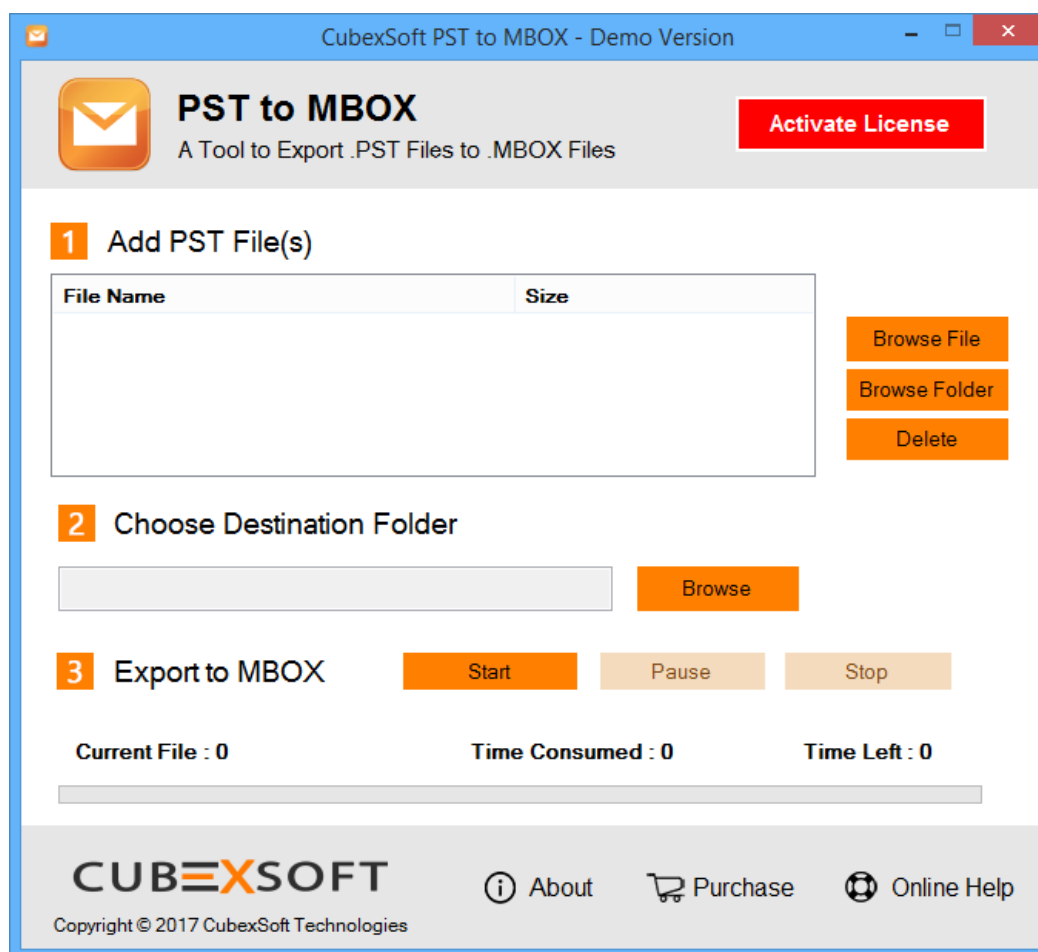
CubexSoft PST to MBOX - Demo Version

PST to MBOX
A Tool to Export .PST Files to .MBOX Files

Activate License

1 Add PST File(s)

| File Name | Size |
|---|---|

Browse File
Browse Folder
Delete

2 Choose Destination Folder

Browse

3 Export to MBOX

Start
Pause
Stop

Current File : 0
Time Consumed : 0
Time Left : 0

CUBEXSOFT
Copyright © 2017 CubexSoft Technologies

About
Purchase
Online Help